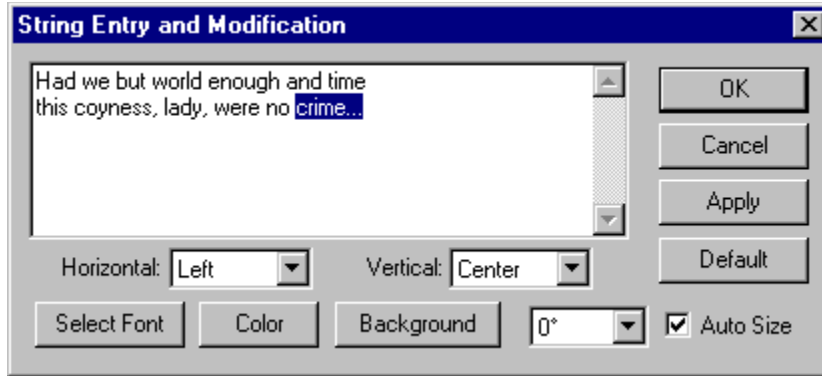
String Entry and Modification

Had we but world enough and time
this coyness, lady, were no crime...

OK
Cancel
Apply
Default

Horizontal: Left
Vertical: Center

Select Font
Color
Background
0°
Auto Size